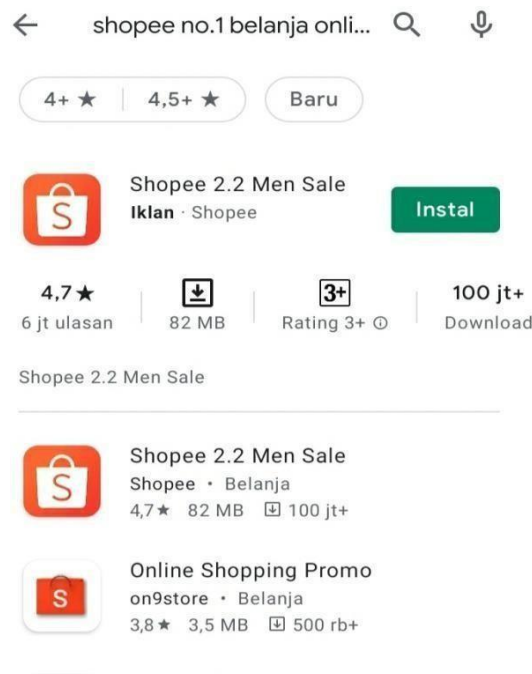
shopee no.1 belanja onli...

4+ ★ | 4,5+ ★

Baru

Shopee 2.2 Men Sale
Iklan · Shopee

Instal

4,7★
6 jt ulasan

82 MB

3+
Rating 3+ ⓘ

100 jt+
Download

Shopee 2.2 Men Sale

Shopee 2.2 Men Sale
Shopee • Belanja
4,7★ 82 MB 100 jt+

Online Shopping Promo
on9store • Belanja
3,8★ 3,5 MB 500 rb+